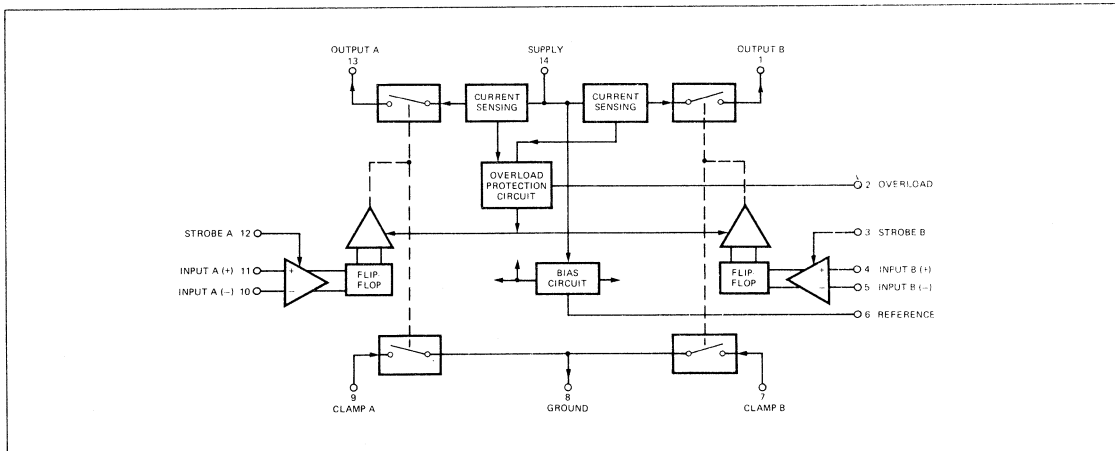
OUTPUT A
13

SUPPLY
14

OUTPUT B
1

CURRENT SENSING

CURRENT SENSING

OVERLOAD PROTECTION CIRCUIT

2 OVERLOAD

STROBE A 12

3 STROBE B

INPUT A (+) 11

INPUT A (−) 10

+

−

FLIP FLOP

BIAS CIRCUIT

FLIP FLOP

+

−

4 INPUT B (+)

5 INPUT B (−)

6 REFERENCE

9
CLAMP A

8
GROUND

7
CLAMP B